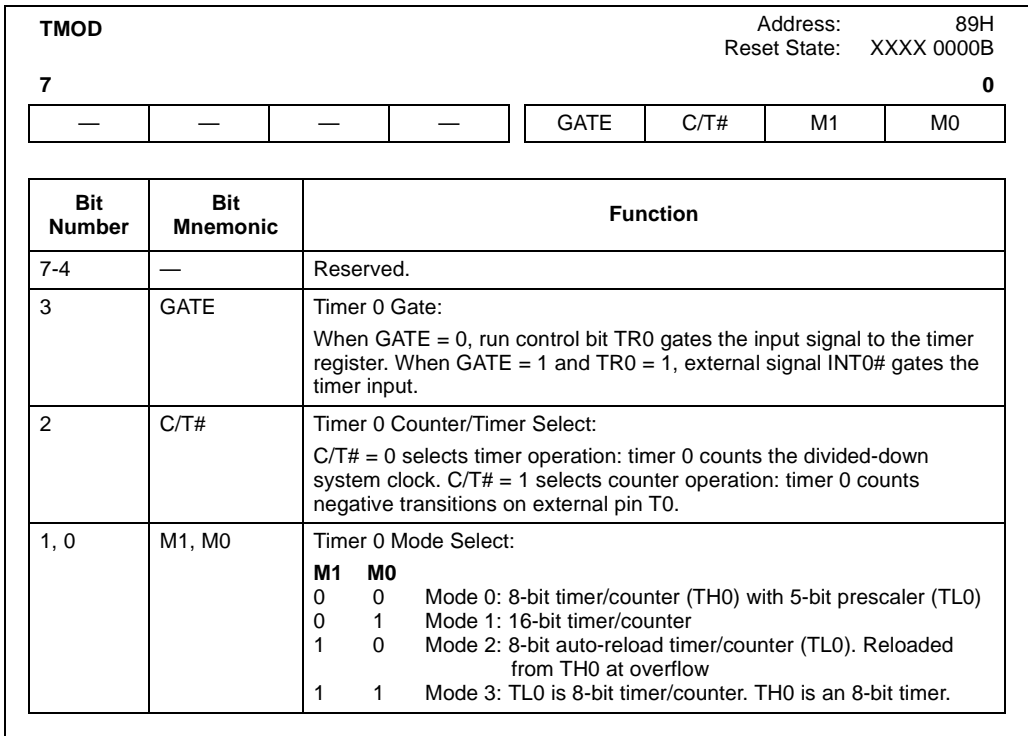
TMOD

Address: 89H
Reset State: XXXX 0000B

7 0

| — | — | — | — | GATE | C/T# | M1 | M0 |
|---|---|---|---|---|---|---|---|

| Bit Number | Bit Mnemonic | Function |
|---|---|---|
| 7-4 | — | Reserved. |
| 3 | GATE | Timer 0 Gate: When GATE = 0, run control bit TR0 gates the input signal to the timer register. When GATE = 1 and TR0 = 1, external signal INT0# gates the timer input. |
| 2 | C/T# | Timer 0 Counter/Timer Select: C/T# = 0 selects timer operation: timer 0 counts the divided-down system clock. C/T# = 1 selects counter operation: timer 0 counts negative transitions on external pin T0. |
| 1, 0 | M1, M0 | Timer 0 Mode Select: **M1 M0** 0 0 Mode 0: 8-bit timer/counter (TH0) with 5-bit prescaler (TL0) 0 1 Mode 1: 16-bit timer/counter 1 0 Mode 2: 8-bit auto-reload timer/counter (TL0). Reloaded from TH0 at overflow 1 1 Mode 3: TL0 is 8-bit timer/counter. TH0 is an 8-bit timer. |